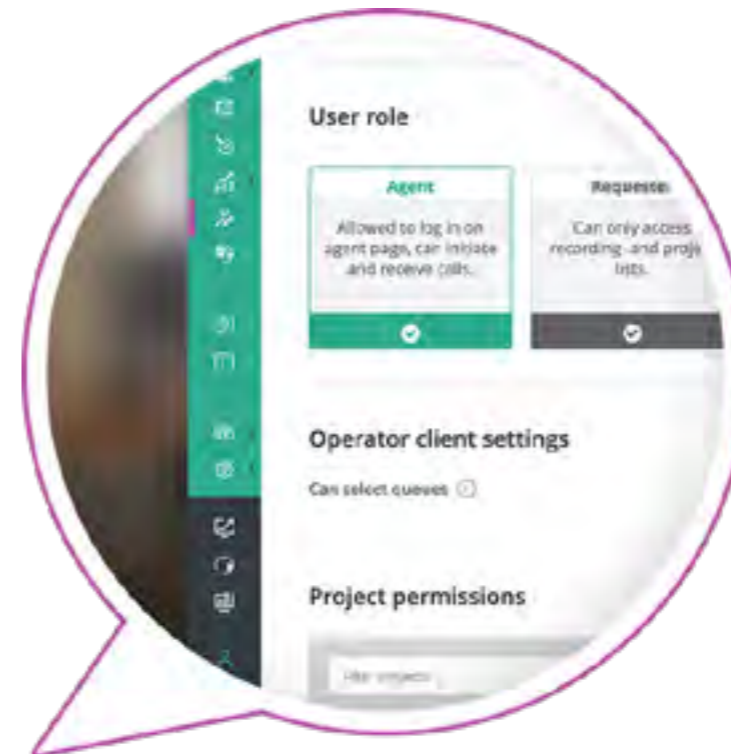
User role

Agent

Allowed to log in on agent page, can initiate and receive calls.

Requeste

Can only access recording -and proj lists.

Operator client settings

Can select queues

Project permissions

Filter projects